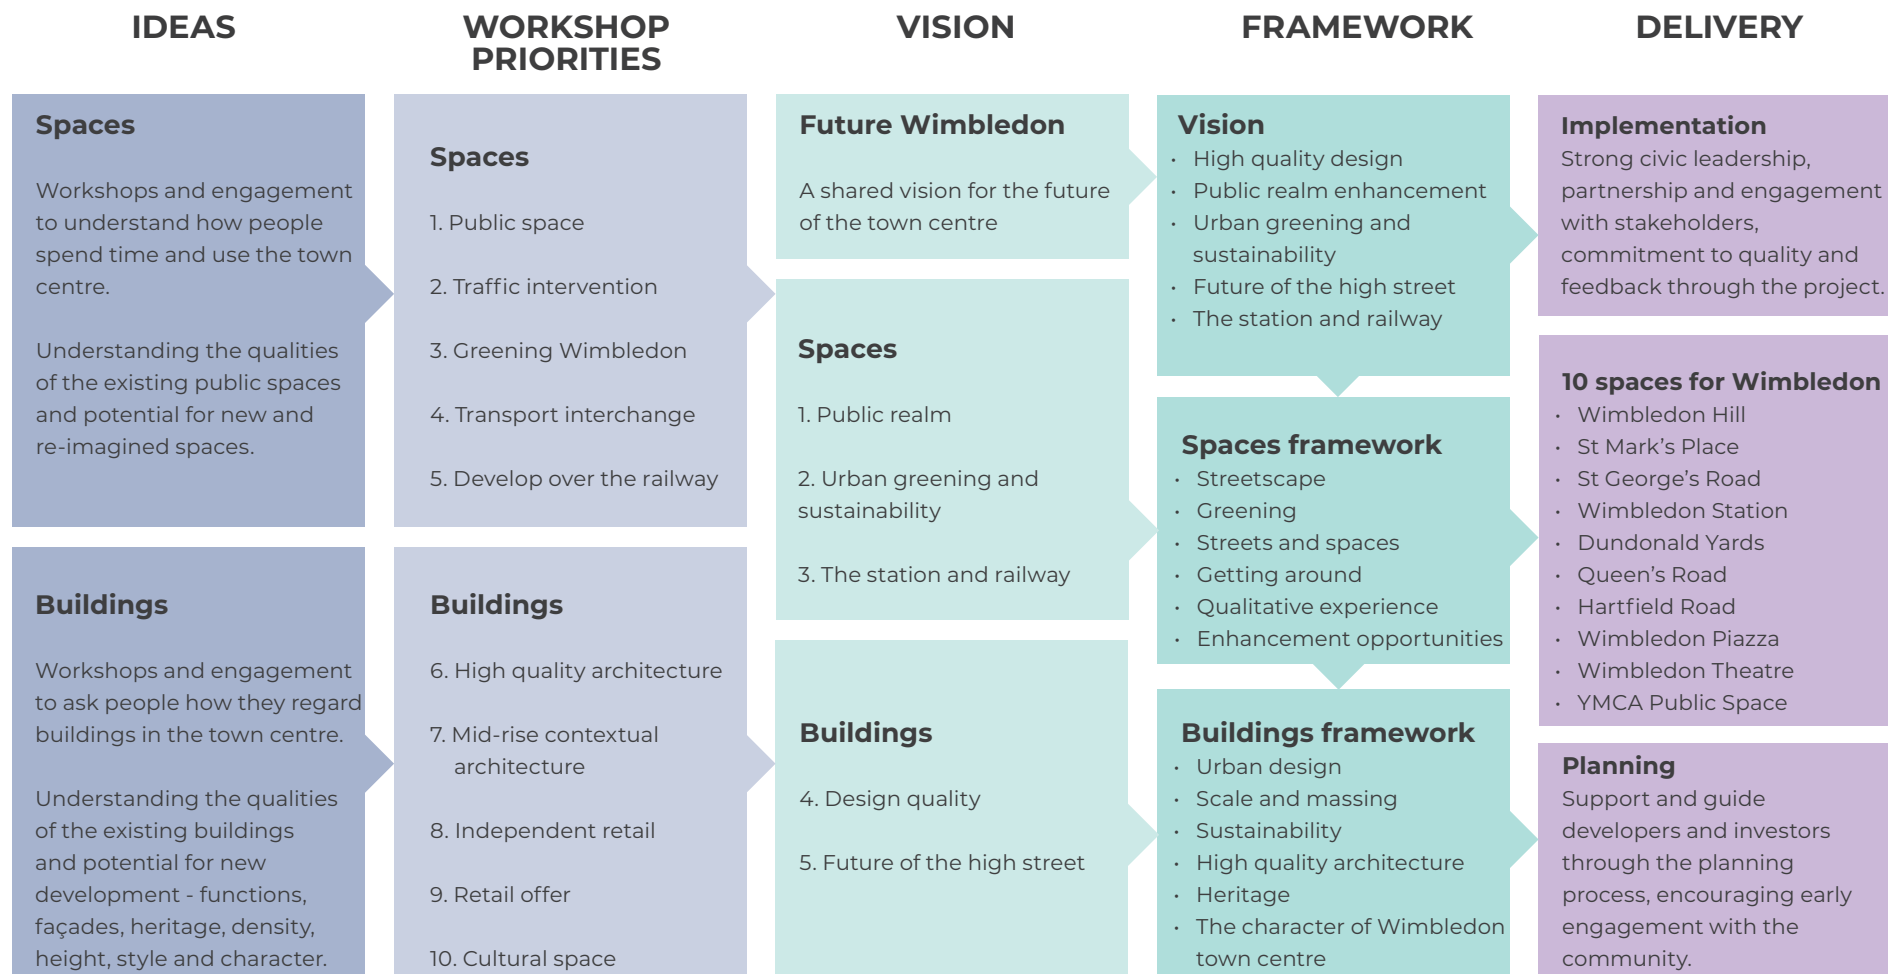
IDEAS

Spaces

Workshops and engagement to understand how people spend time and use the town centre.

Understanding the qualities of the existing public spaces and potential for new and re-imagined spaces.

Buildings

Workshops and engagement to ask people how they regard buildings in the town centre.

Understanding the qualities of the existing buildings and potential for new development - functions, façades, heritage, density, height, style and character.

WORKSHOP PRIORITIES

Spaces

1. Public space

2. Traffic intervention

3. Greening Wimbledon

4. Transport interchange

5. Develop over the railway

Buildings

6. High quality architecture

7. Mid-rise contextual architecture

8. Independent retail

9. Retail offer

10. Cultural space

VISION

Future Wimbledon

A shared vision for the future of the town centre

Spaces

1. Public realm

2. Urban greening and sustainability

3. The station and railway

Buildings

4. Design quality

5. Future of the high street

FRAMEWORK

Vision
• High quality design
• Public realm enhancement
• Urban greening and sustainability
• Future of the high street
• The station and railway

Spaces framework
• Streetscape
• Greening
• Streets and spaces
• Getting around
• Qualitative experience
• Enhancement opportunities

Buildings framework
• Urban design
• Scale and massing
• Sustainability
• High quality architecture
• Heritage
• The character of Wimbledon town centre

DELIVERY

Implementation
Strong civic leadership, partnership and engagement with stakeholders, commitment to quality and feedback through the project.

10 spaces for Wimbledon
• Wimbledon Hill
• St Mark's Place
• St George's Road
• Wimbledon Station
• Dundonald Yards
• Queen's Road
• Hartfield Road
• Wimbledon Piazza
• Wimbledon Theatre
• YMCA Public Space

Planning
Support and guide developers and investors through the planning process, encouraging early engagement with the community.